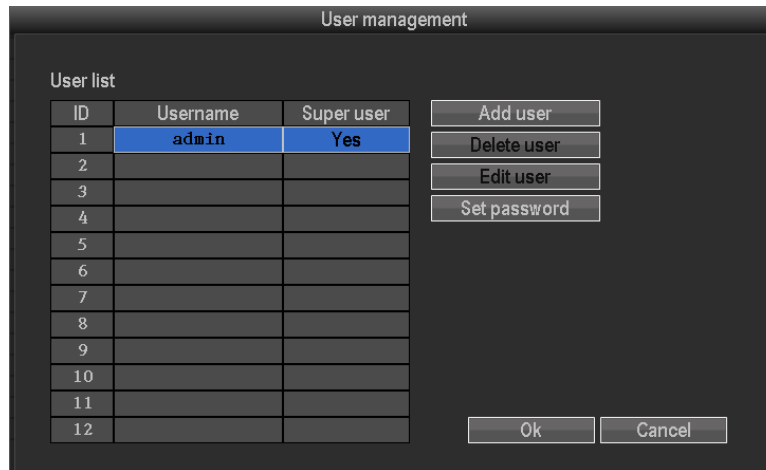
User management

User list

| ID | Username | Super user |
|---|---|---|
| 1 | admin | Yes |
| 2 | | |
| 3 | | |
| 4 | | |
| 5 | | |
| 6 | | |
| 7 | | |
| 8 | | |
| 9 | | |
| 10 | | |
| 11 | | |
| 12 | | |

Add user
Delete user
Edit user
Set password

Ok
Cancel